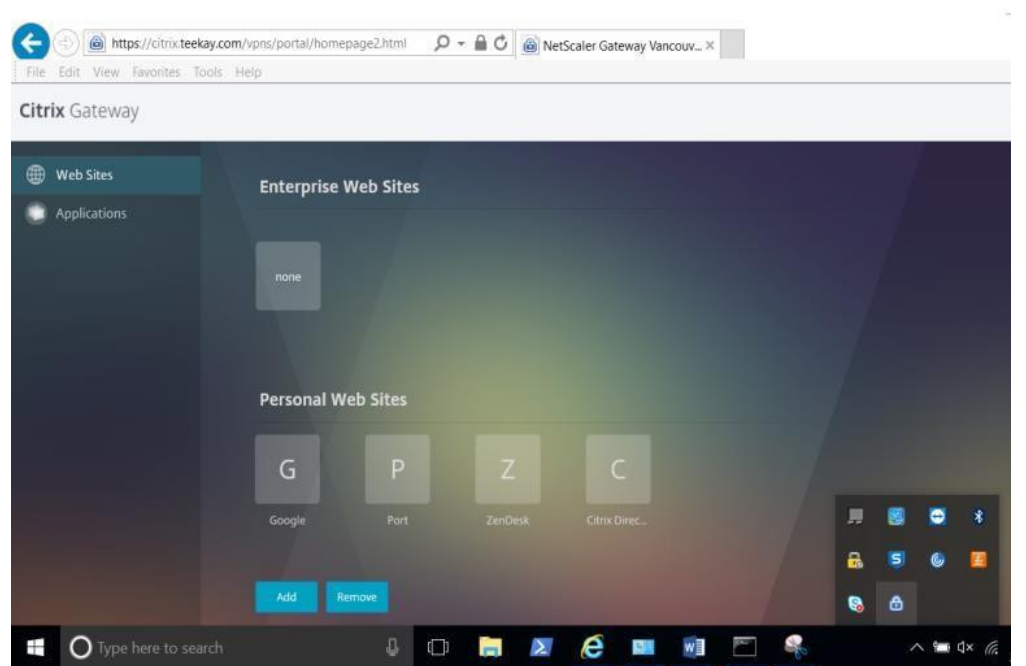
https://citrix.teekay.com/vpns/portal/homepage2.html

NetScaler Gateway Vancouv...

File Edit View Favorites Tools Help

Citrix Gateway

Web Sites

Applications

Enterprise Web Sites

none

Personal Web Sites

G

Google

P

Port

Z

ZenDesk

C

Citrix Direc...

Add

Remove

Type here to search